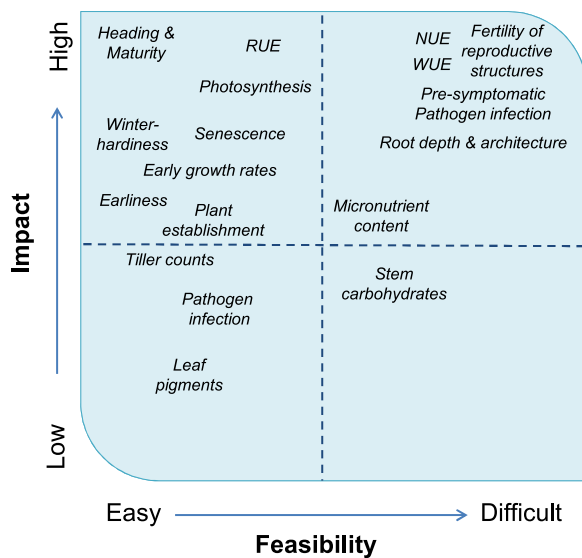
High

Impact

Low

Heading & Maturity

RUE

Photosynthesis

Winter-hardiness

Senescence

Early growth rates

Earliness

Plant establishment

NUE

WUE

Fertility of reproductive structures

Pre-symptomatic Pathogen infection

Root depth & architecture

Micronutrient content

Tiller counts

Pathogen infection

Leaf pigments

Stem carbohydrates

Easy

Difficult

Feasibility